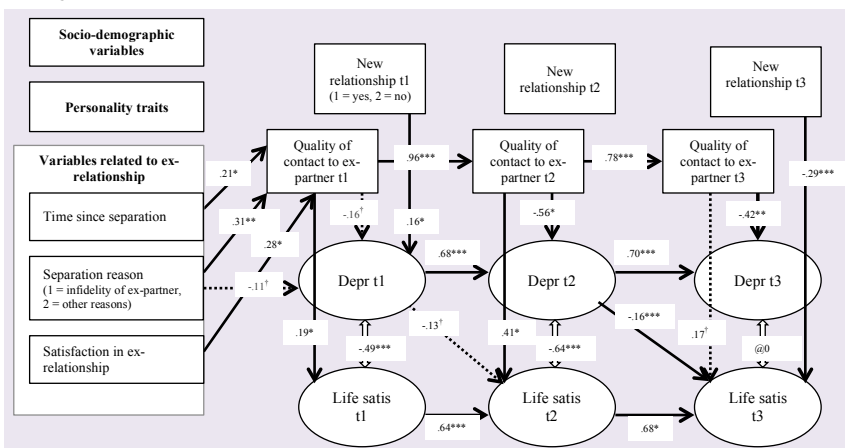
Socio-demographic variables

Personality traits

Variables related to ex-relationship

Time since separation

Separation reason (1 = infidelity of ex-partner, 2 = other reasons)

Satisfaction in ex-relationship

New relationship t1 (1 = yes, 2 = no)

New relationship t2

New relationship t3

Quality of contact to ex-partner t1

Quality of contact to ex-partner t2

Quality of contact to ex-partner t3

.21*

.31**

.28*

-.11$^{\dagger}$

.96***

.78***

.16*

-.16$^{\dagger}$

-.56*

-.42**

-.29***

Depr t1

Depr t2

Depr t3

.68***

.70***

.19*

-.49***

-.13$^{\dagger}$

.41*

-.64***

-.16***

.17$^{\dagger}$

@0

Life satis t1

Life satis t2

Life satis t3

.64***

.68*